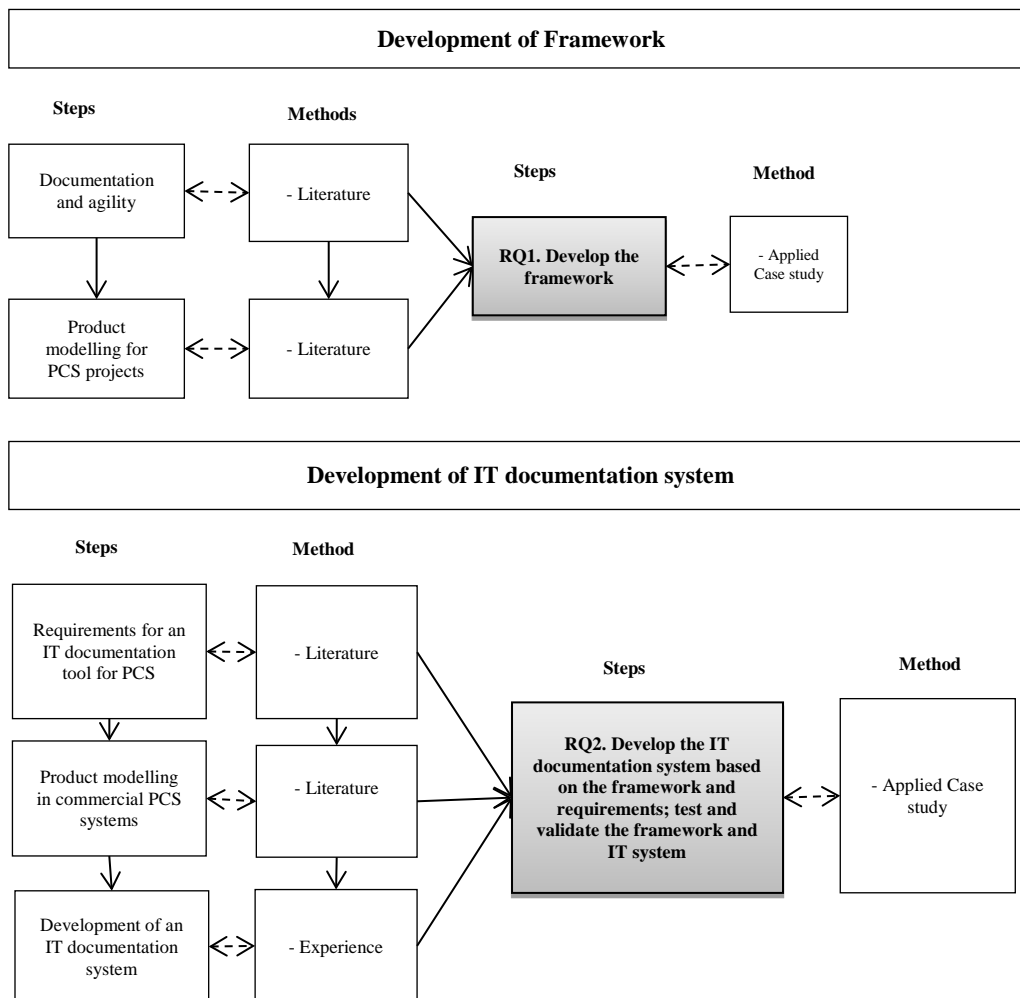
Development of Framework

Steps

Methods

Documentation and agility

- Literature

Steps

Method

RQ1. Develop the framework

- Applied Case study

Product modelling for PCS projects

- Literature

Development of IT documentation system

Steps

Method

Requirements for an IT documentation tool for PCS

- Literature

Steps

Method

Product modelling in commercial PCS systems

- Literature

RQ2. Develop the IT documentation system based on the framework and requirements; test and validate the framework and IT system

- Applied Case study

Development of an IT documentation system

- Experience